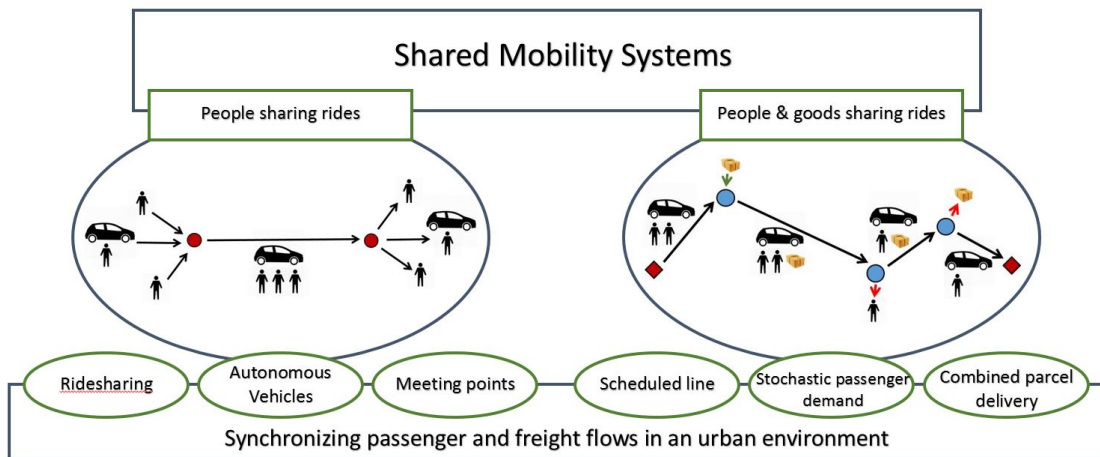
Shared Mobility Systems

People sharing rides

People & goods sharing rides

Ridesharing

Autonomous Vehicles

Meeting points

Scheduled line

Stochastic passenger demand

Combined parcel delivery

Synchronizing passenger and freight flows in an urban environment